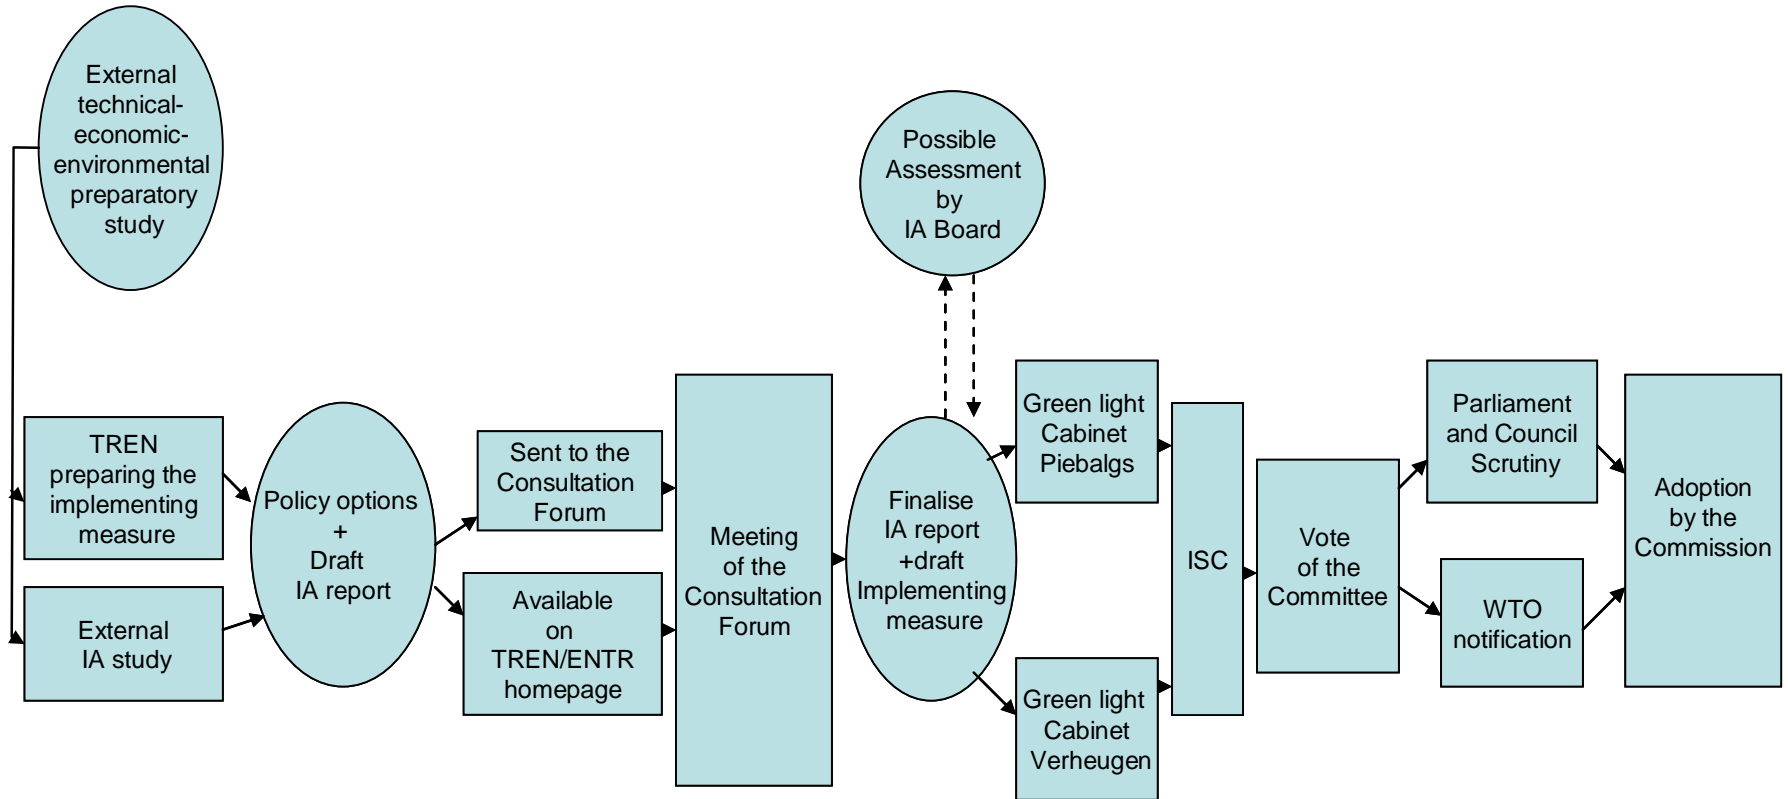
External technical-economic-environmental preparatory study

Possible Assessment by IA Board

TREN preparing the implementing measure

External IA study

Policy options + Draft IA report

Sent to the Consultation Forum

Available on TREN/ENTR homepage

Meeting of the Consultation Forum

Finalise IA report +draft Implementing measure

Green light Cabinet Piebalgs

Green light Cabinet Verheugen

ISC

Vote of the Committee

Parliament and Council Scrutiny

WTO notification

Adoption by the Commission